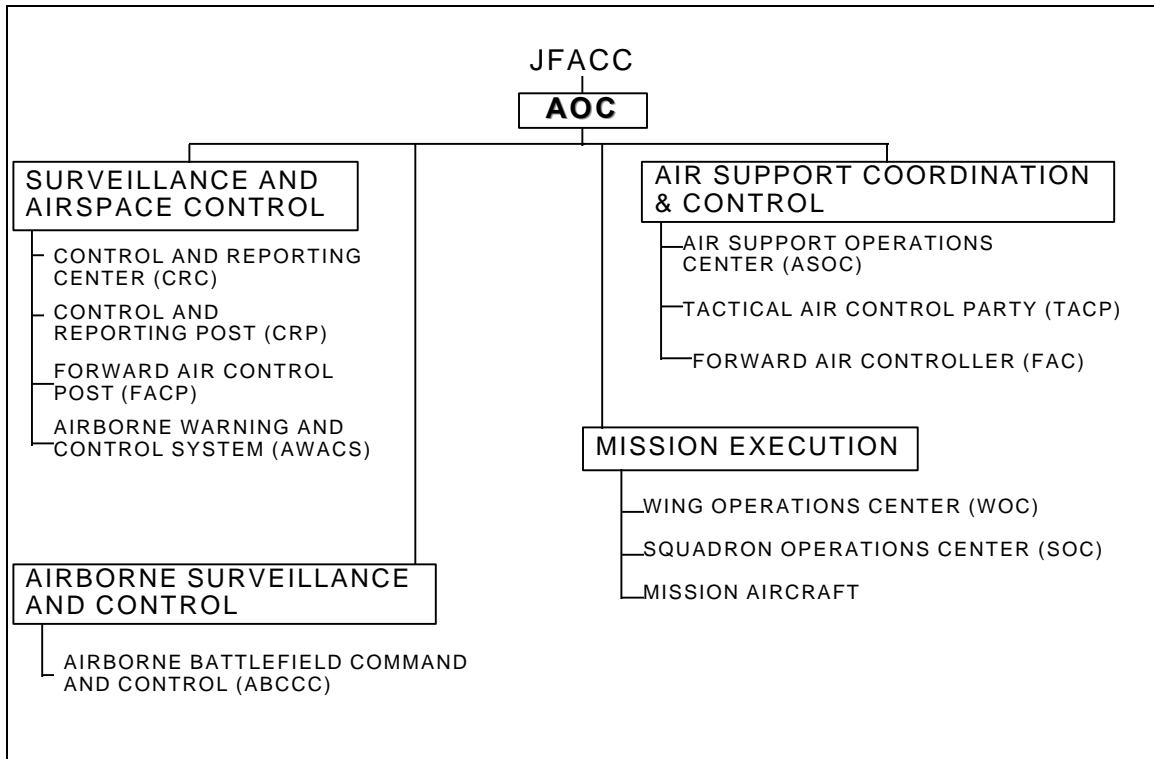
JFACC

AOC

SURVEILLANCE AND AIRSPACE CONTROL

CONTROL AND REPORTING CENTER (CRC)

CONTROL AND REPORTING POST (CRP)

FORWARD AIR CONTROL POST (FACP)

AIRBORNE WARNING AND CONTROL SYSTEM (AWACS)

AIRBORNE SURVEILLANCE AND CONTROL

AIRBORNE BATTLEFIELD COMMAND AND CONTROL (ABCCC)

AIR SUPPORT COORDINATION & CONTROL

AIR SUPPORT OPERATIONS CENTER (ASOC)

TACTICAL AIR CONTROL PARTY (TACP)

FORWARD AIR CONTROLLER (FAC)

MISSION EXECUTION

WING OPERATIONS CENTER (WOC)

SQUADRON OPERATIONS CENTER (SOC)

MISSION AIRCRAFT